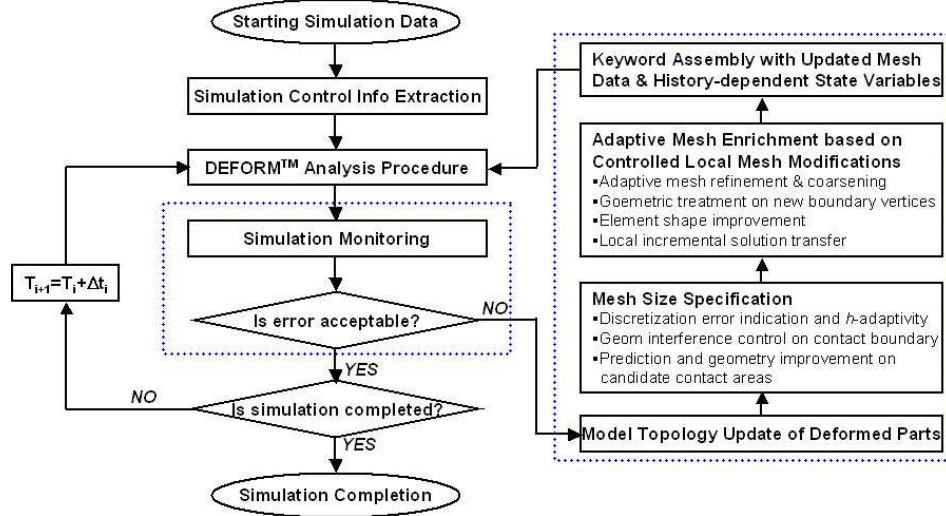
Starting Simulation Data

Simulation Control Info Extraction

DEFORM$^{TM}$ Analysis Procedure

Simulation Monitoring

Is error acceptable?

NO

YES

$T_{i+1}=T_i+\Delta t_i$

NO

Is simulation completed?

YES

Simulation Completion

Keyword Assembly with Updated Mesh Data & History-dependent State Variables

Adaptive Mesh Enrichment based on Controlled Local Mesh Modifications
▪Adaptive mesh refinement & coarsening
▪Goemetric treatment on new boundary vertices
▪Element shape improvement
▪Local incremental solution transfer

Mesh Size Specification
▪Discretization error indication and h-adaptivity
▪Geom interference control on contact boundary
▪Prediction and geometry improvement on candidate contact areas

Model Topology Update of Deformed Parts